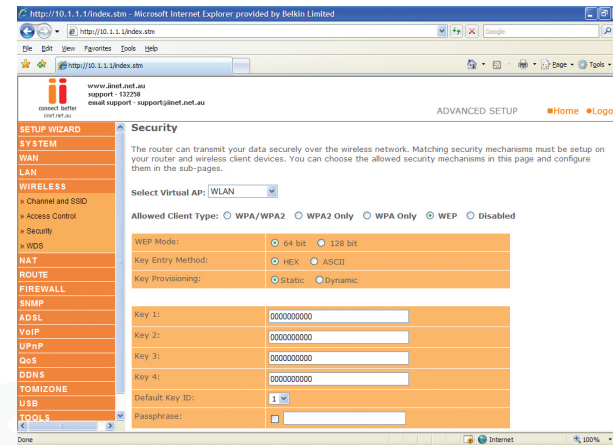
http://10.1.1.1/index.stm - Microsoft Internet Explorer provided by Belkin Limited

http://10.1.1.1/index.stm

Google

File Edit View Favorites Tools Help

http://10.1.1.1/index.stm

Page Tools

connect better
iinet.net.au

www.iinet.net.au
support - 132258
email support - support@iinet.net.au

ADVANCED SETUP

Home Logo

SETUP WIZARD
SYSTEM
WAN
LAN
WIRELESS
» Channel and SSID
» Access Control
» Security
» WDS
NAT
ROUTE
FIREWALL
SNMP
ADSL
VoIP
UPnP
QoS
DDNS
TOMIZONE
USB
TOOLS

Security

The router can transmit your data securely over the wireless network. Matching security mechanisms must be setup on your router and wireless client devices. You can choose the allowed security mechanisms in this page and configure them in the sub-pages.

Select Virtual AP: WLAN

Allowed Client Type: WPA/WPA2 WPA2 Only WPA Only WEP Disabled

| | |
|---|---|
| WEP Mode: | 64 bit 128 bit |
| Key Entry Method: | HEX ASCII |
| Key Provisioning: | Static Dynamic |

| | |
|---|---|
| Key 1: | 0000000000 |
| Key 2: | 0000000000 |
| Key 3: | 0000000000 |
| Key 4: | 0000000000 |
| Default Key ID: | 1 |
| Passphrase: | |

Done

Internet

100%